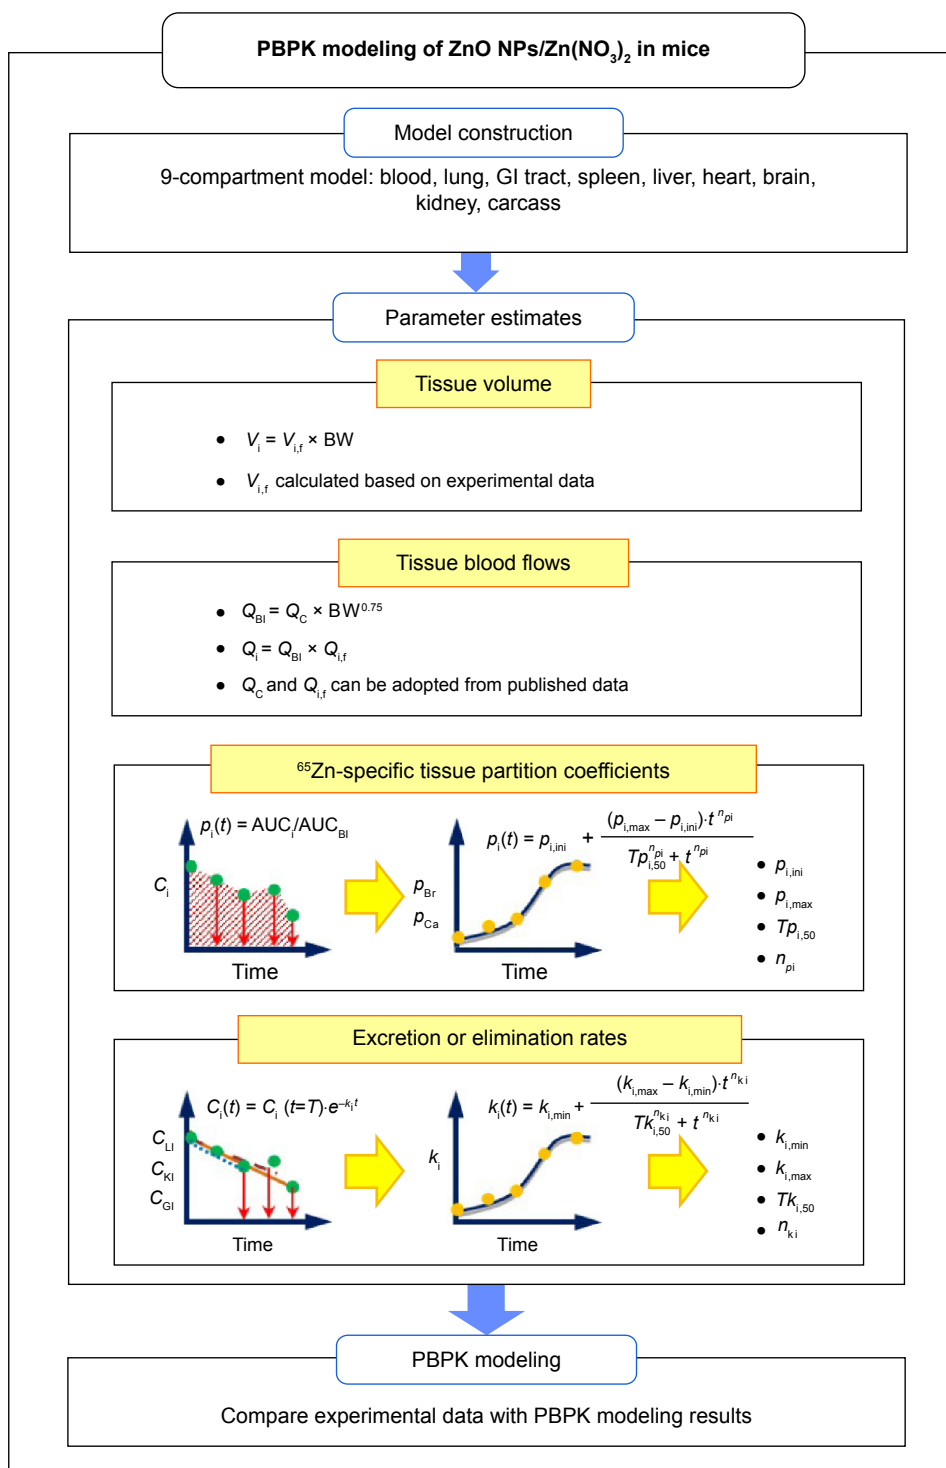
PBPK modeling of ZnO NPs/Zn(NO$_3$)$_2$ in mice

Model construction

9-compartment model: blood, lung, GI tract, spleen, liver, heart, brain, kidney, carcass

Parameter estimates

Tissue volume

- $V_i = V_{i,f} \times$ BW
- $V_{i,f}$ calculated based on experimental data

Tissue blood flows

- $Q_{Bl} = Q_C \times BW^{0.75}$
- $Q_i = Q_{Bl} \times Q_{i,f}$
- $Q_C$ and $Q_{i,f}$ can be adopted from published data

$^{65}$Zn-specific tissue partition coefficients

$p_i(t)$ = AUC$_i$/AUC$_{Bl}$

$C_i$

Time

$p_{Br}$

$p_{Ca}$

$p_i(t) = p_{i,ini} + \frac{(p_{i,max} - p_{i,ini}) \cdot t^{n_{pi}}}{Tp_{i,50}^{n_{pi}} + t^{n_{pi}}}$

Time

- $p_{i,ini}$
- $p_{i,max}$
- $Tp_{i,50}$
- $n_{pi}$

Excretion or elimination rates

$C_i(t) = C_i\,(t{=}T) \cdot e^{-k_i t}$

$C_{LI}$

$C_{KI}$

$C_{GI}$

Time

$k_i$

$k_i(t) = k_{i,min} + \frac{(k_{i,max} - k_{i,min}) \cdot t^{n_{ki}}}{Tk_{i,50}^{n_{ki}} + t^{n_{ki}}}$

Time

- $k_{i,min}$
- $k_{i,max}$
- $Tk_{i,50}$
- $n_{ki}$

PBPK modeling

Compare experimental data with PBPK modeling results